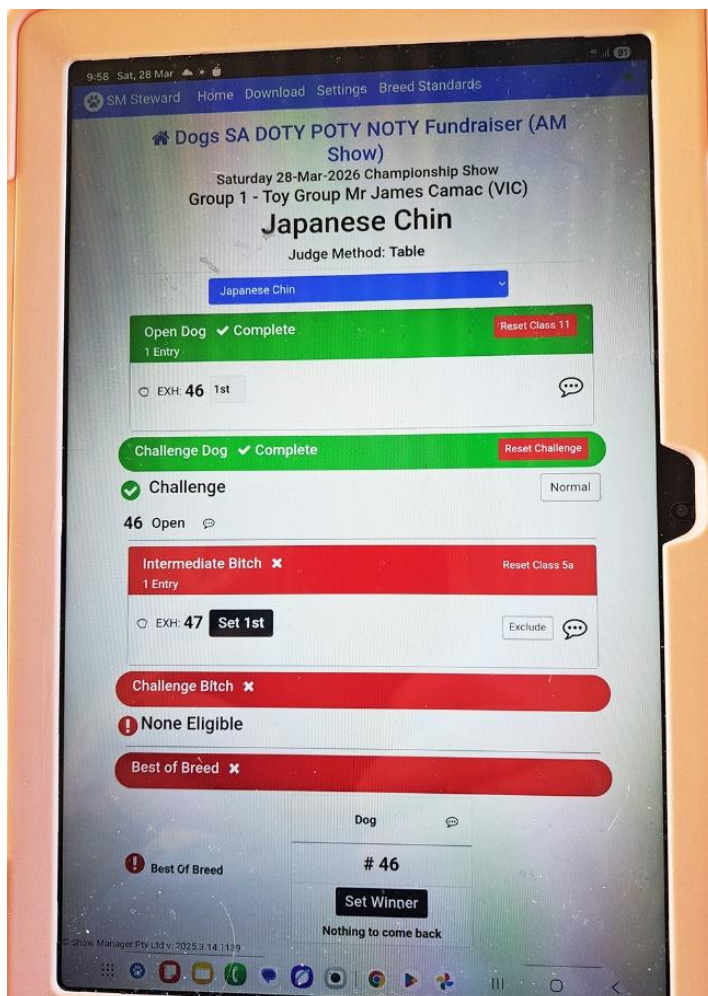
9:58 Sat, 28 Mar

91

SM Steward Home Download Settings Breed Standards

Dogs SA DOTY POTY NOTY Fundraiser (AM Show)

Saturday 28-Mar-2026 Championship Show

Group 1 - Toy Group Mr James Camac (VIC)

Japanese Chin

Judge Method: Table

Japanese Chin

Open Dog ✔ Complete

Reset Class 11

1 Entry

EXH: 46 1st

Challenge Dog ✔ Complete

Reset Challenge

Challenge

Normal

46 Open

Intermediate Bitch ✖

Reset Class 5a

1 Entry

EXH: 47 Set 1st

Exclude

Challenge Bitch ✖

None Eligible

Best of Breed ✖

Dog

Best Of Breed

# 46

Set Winner

Nothing to come back

© Show Manager Pty Ltd v: 2025.3.14.1139